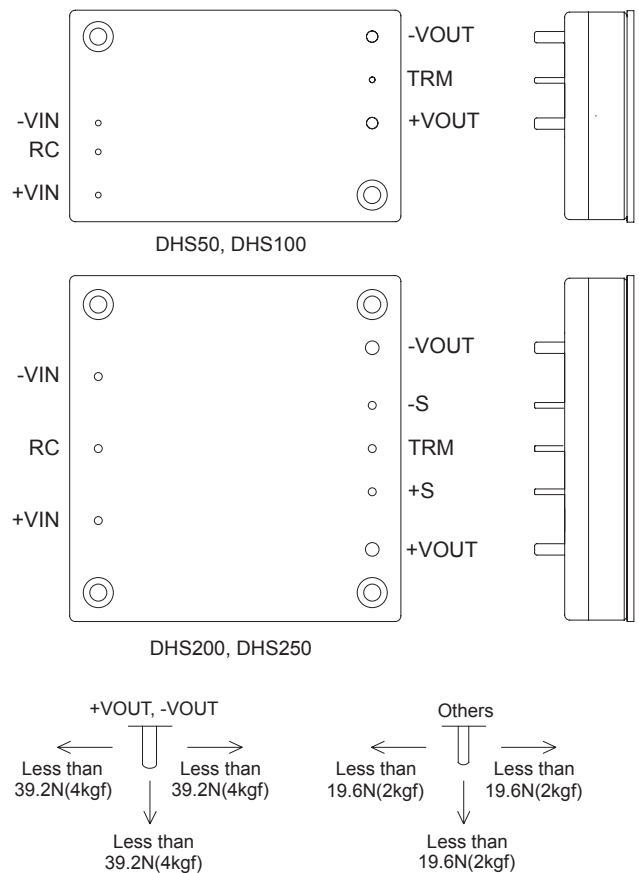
-VOUT
TRM
+VOUT
-VIN
RC
+VIN

DHS50, DHS100

-VOUT
-VIN
-S
RC
TRM
+S
+VIN
+VOUT

DHS200, DHS250

+VOUT, -VOUT

Less than 39.2N(4kgf)

Less than 39.2N(4kgf)

Less than 39.2N(4kgf)

Others

Less than 19.6N(2kgf)

Less than 19.6N(2kgf)

Less than 19.6N(2kgf)